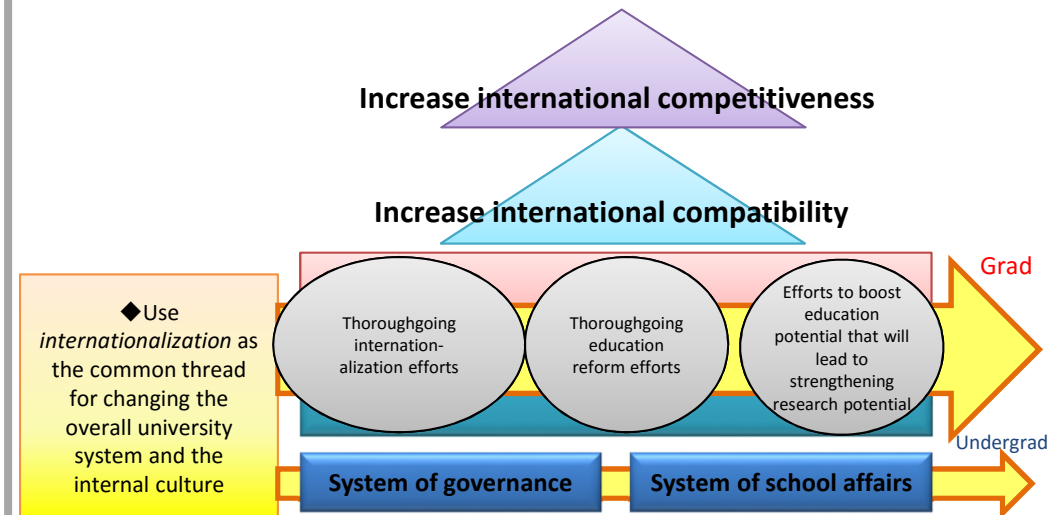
Increase international competitiveness

Increase international compatibility

Grad

◆Use *internationalization* as the common thread for changing the overall university system and the internal culture

Thoroughgoing internationalization efforts

Thoroughgoing education reform efforts

Efforts to boost education potential that will lead to strengthening research potential

Undergrad

System of governance

System of school affairs